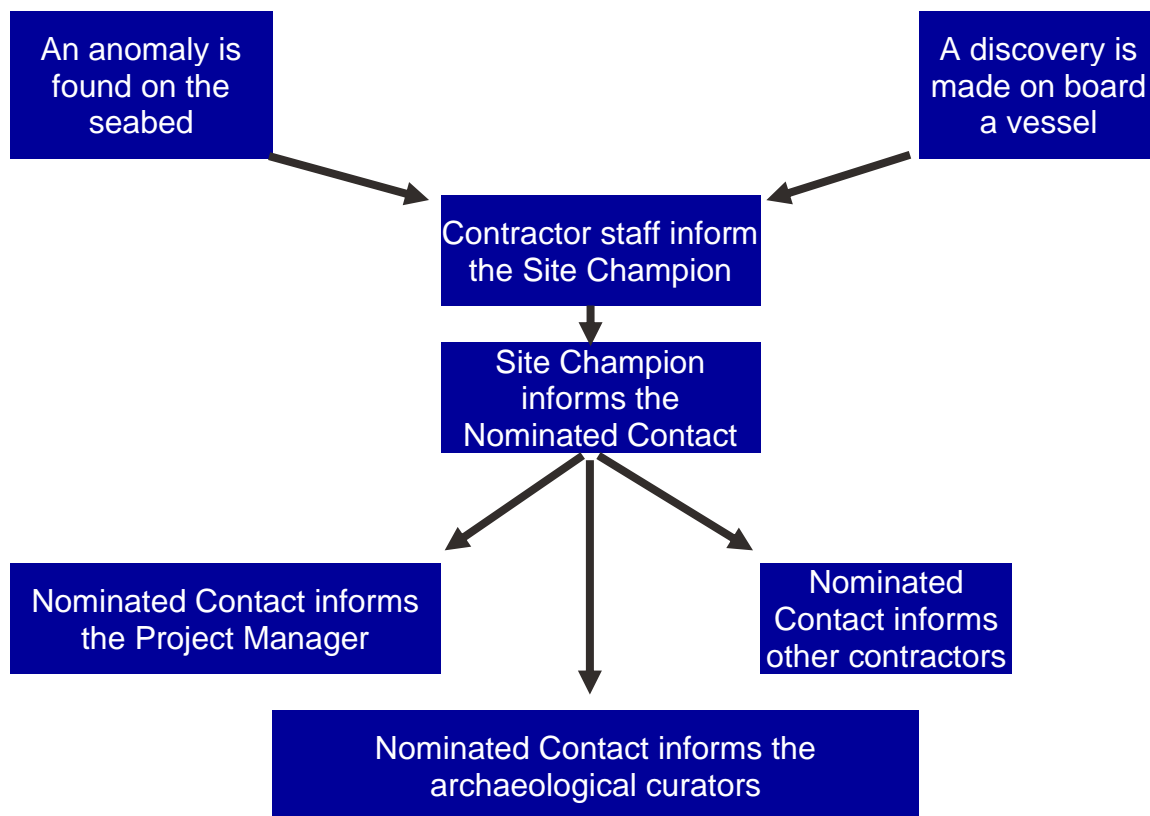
An anomaly is found on the seabed

A discovery is made on board a vessel

Contractor staff inform the Site Champion

Site Champion informs the Nominated Contact

Nominated Contact informs the Project Manager

Nominated Contact informs other contractors

Nominated Contact informs the archaeological curators